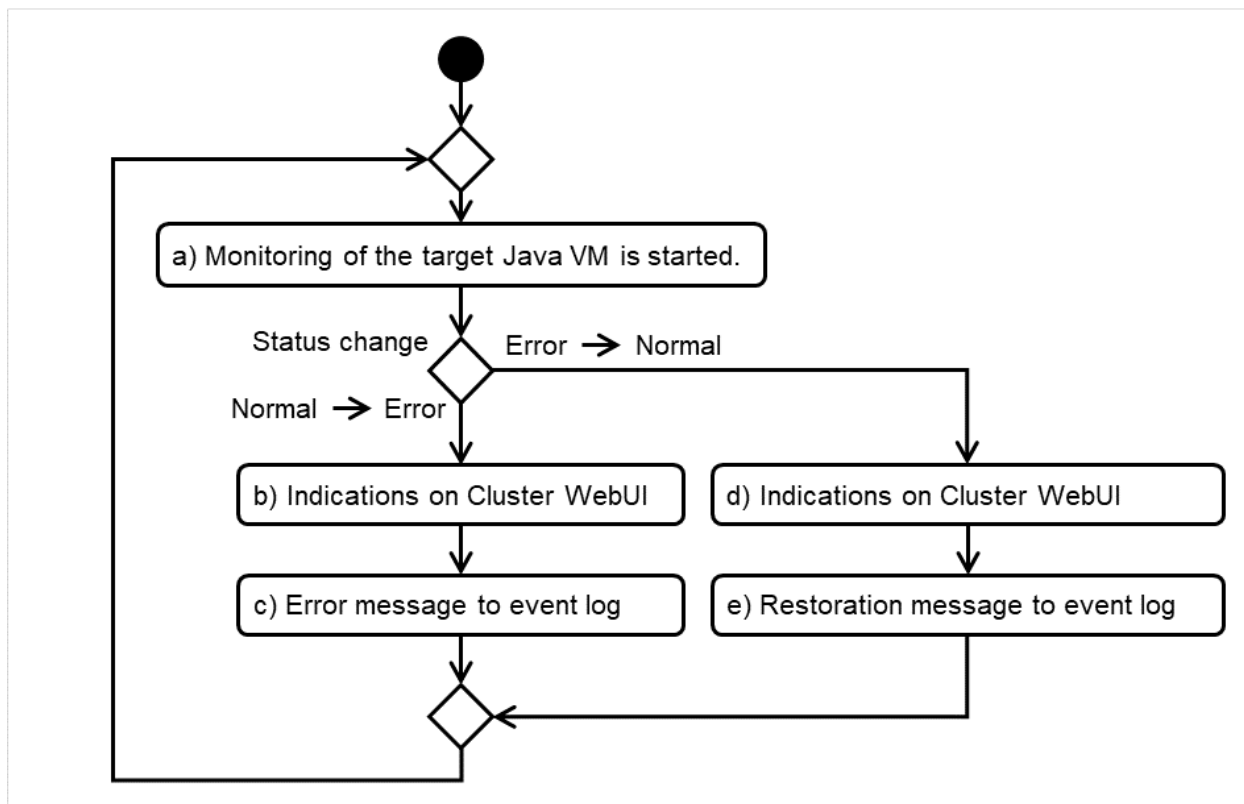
a) Monitoring of the target Java VM is started.

Status change

Error → Normal

Normal → Error

b) Indications on Cluster WebUI

d) Indications on Cluster WebUI

c) Error message to event log

e) Restoration message to event log